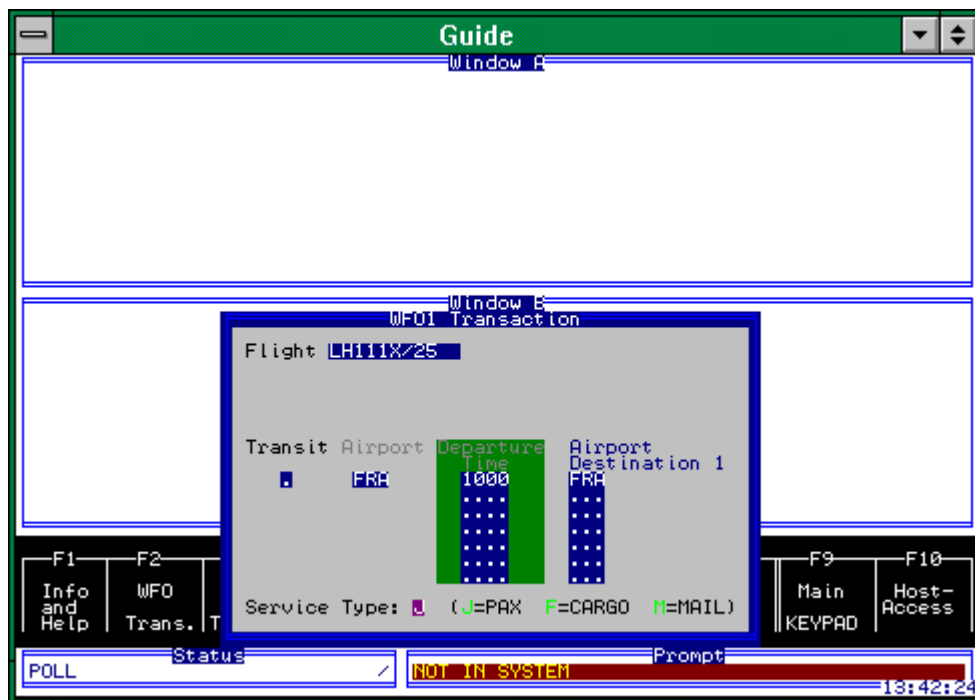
Guide

Window A

Window B

WFO1 Transaction

Flight LH111X/25

Transit Airport Departure Time Airport Destination 1

. FRA 1000 FRA

Service Type: J (J=PAX F=CARGO M=MAIL)

F1 Info and Help

F2 WFO Trans.

T

F9 Main KEYPAD

F10 Host-Access

Status

POLL

Prompt

NOT IN SYSTEM

13:42:24